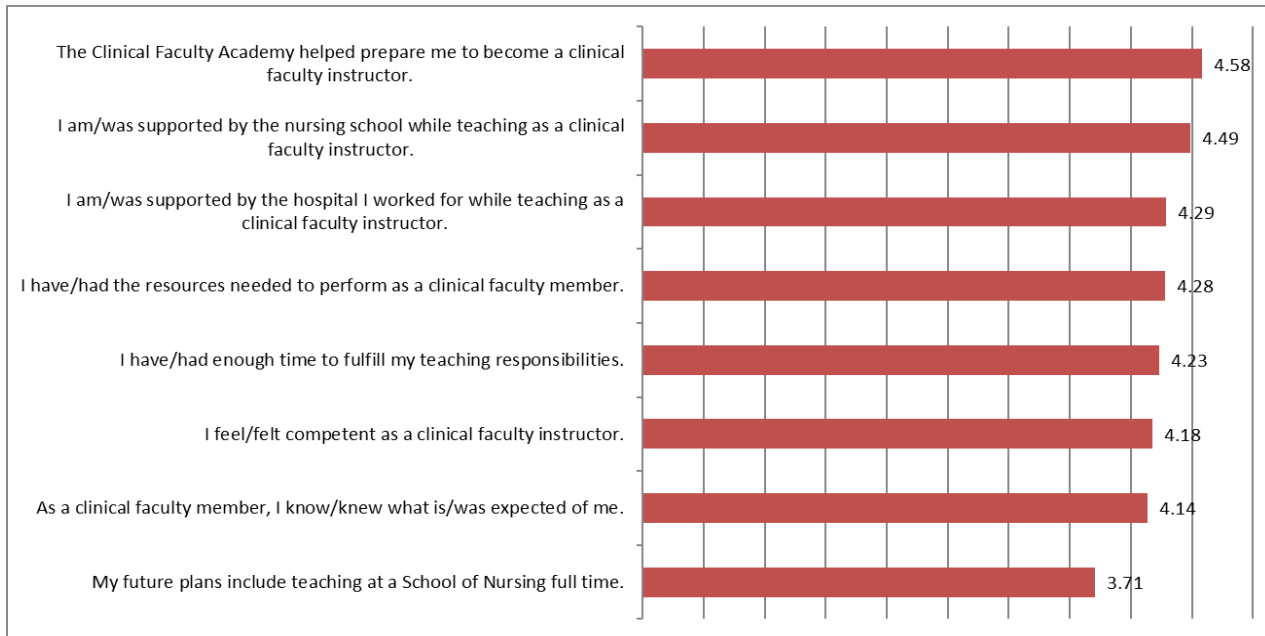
| Statement | Value |
|---|---|
| The Clinical Faculty Academy helped prepare me to become a clinical faculty instructor. | 4.58 |
| I am/was supported by the nursing school while teaching as a clinical faculty instructor. | 4.49 |
| I am/was supported by the hospital I worked for while teaching as a clinical faculty instructor. | 4.29 |
| I have/had the resources needed to perform as a clinical faculty member. | 4.28 |
| I have/had enough time to fulfill my teaching responsibilities. | 4.23 |
| I feel/felt competent as a clinical faculty instructor. | 4.18 |
| As a clinical faculty member, I know/knew what is/was expected of me. | 4.14 |
| My future plans include teaching at a School of Nursing full time. | 3.71 |